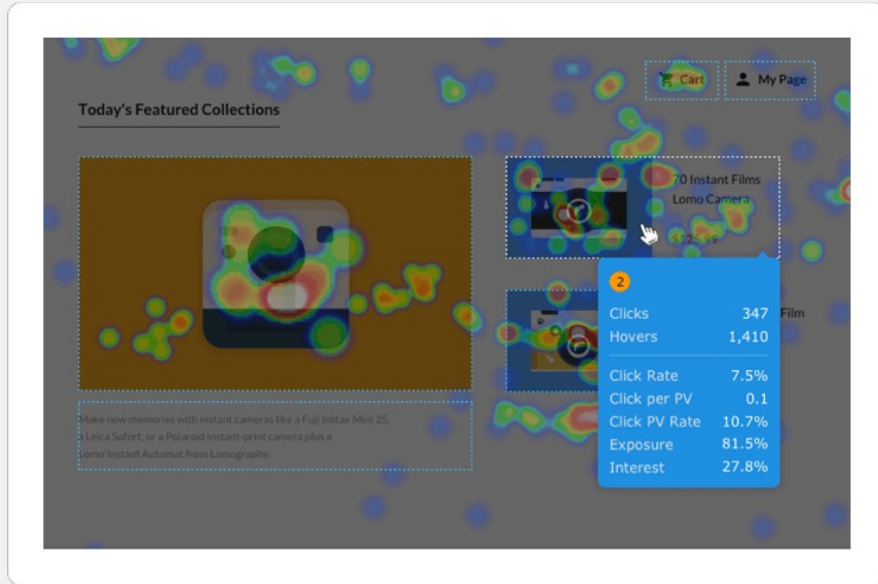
Cart

My Page

Today's Featured Collections

70 Instant Films
Lomo Camera

$25.99

Film

2

| | |
|---|---|
| Clicks | 347 |
| Hovers | 1,410 |
| Click Rate | 7.5% |
| Click per PV | 0.1 |
| Click PV Rate | 10.7% |
| Exposure | 81.5% |
| Interest | 27.8% |

Make new memories with instant cameras like a Fuji Instax Mini 25, a Leica Sofort, or a Polaroid instant-print camera plus a Lomo'Instant Automat from Lomography.